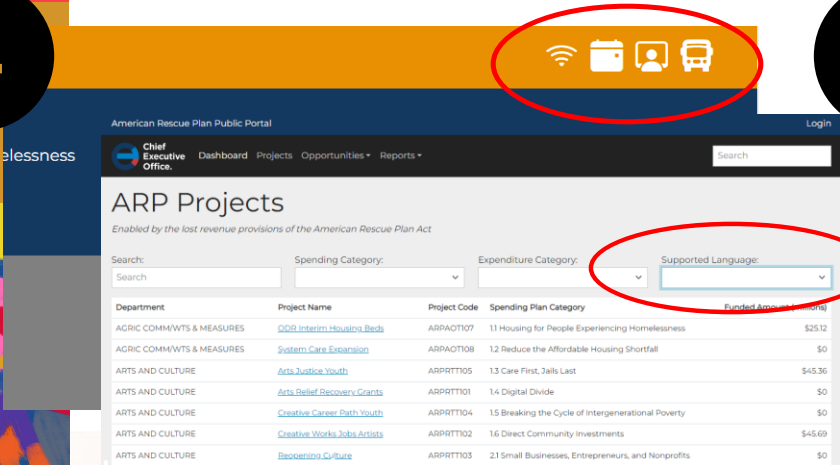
elessness

American Rescue Plan Public Portal

Login

Chief Executive Office.

Dashboard Projects Opportunities Reports

Search

ARP Projects

Enabled by the lost revenue provisions of the American Rescue Plan Act

Search:

Search

Spending Category:

Expenditure Category:

Supported Language:

| Department | Project Name | Project Code | Spending Plan Category | Funded Amount ([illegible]) |
|---|---|---|---|---|
| AGRIC COMM/WTS & MEASURES | ODR Interim Housing Beds | ARPAOT107 | 1.1 Housing for People Experiencing Homelessness | $25.12 |
| AGRIC COMM/WTS & MEASURES | System Care Expansion | ARPAOT108 | 1.2 Reduce the Affordable Housing Shortfall | $0 |
| ARTS AND CULTURE | Arts Justice Youth | ARPRTT105 | 1.3 Care First, Jails Last | $45.36 |
| ARTS AND CULTURE | Arts Relief Recovery Grants | ARPRTT101 | 1.4 Digital Divide | $0 |
| ARTS AND CULTURE | Creative Career Path Youth | ARPRTT104 | 1.5 Breaking the Cycle of Intergenerational Poverty | $0 |
| ARTS AND CULTURE | Creative Works Jobs Artists | ARPRTT102 | 1.6 Direct Community Investments | $45.69 |
| ARTS AND CULTURE | Reopening Culture | ARPRTT103 | 2.1 Small Businesses, Entrepreneurs, and Nonprofits | $0 |